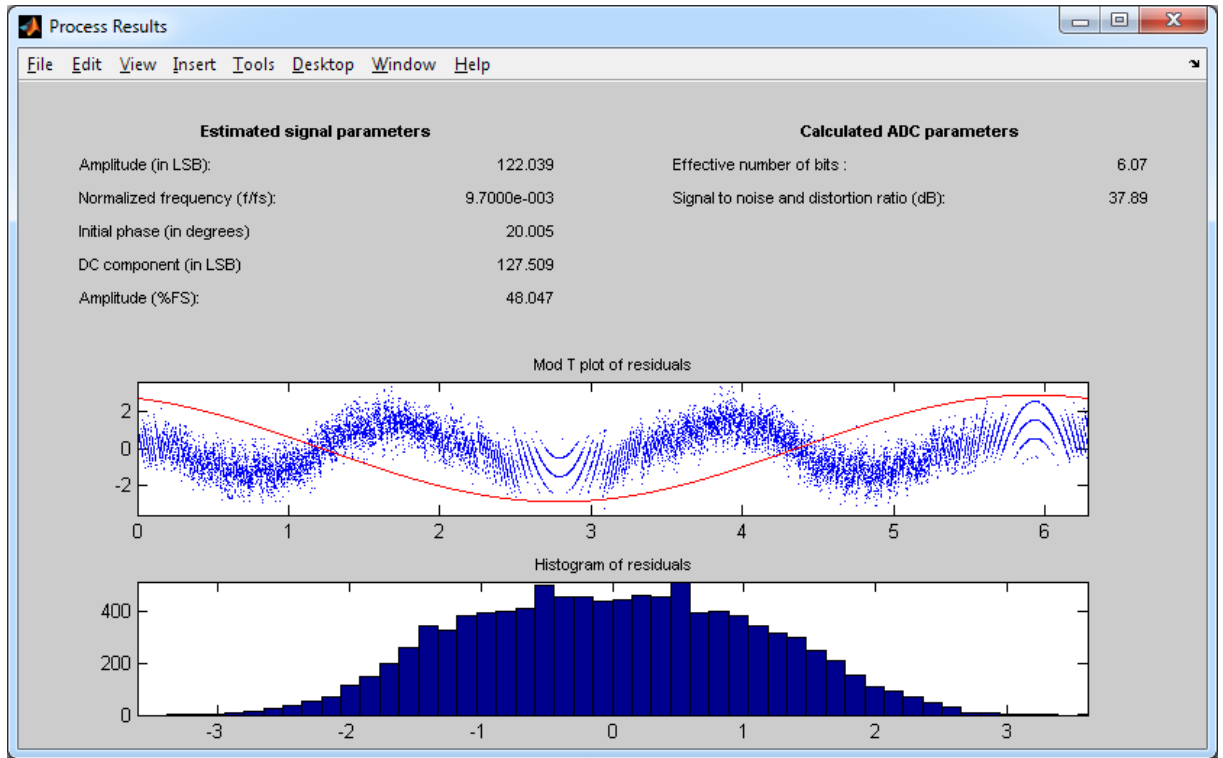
Process Results

File Edit View Insert Tools Desktop Window Help

Estimated signal parameters

| | |
|---|---|
| Amplitude (in LSB): | 122.039 |
| Normalized frequency (f/fs): | 9.7000e-003 |
| Initial phase (in degrees) | 20.005 |
| DC component (in LSB) | 127.509 |
| Amplitude (%FS): | 48.047 |

Calculated ADC parameters

| | |
|---|---|
| Effective number of bits : | 6.07 |
| Signal to noise and distortion ratio (dB): | 37.89 |

Mod T plot of residuals

2
0
-2
0 1 2 3 4 5 6

Histogram of residuals

400
200
0
-3 -2 -1 0 1 2 3